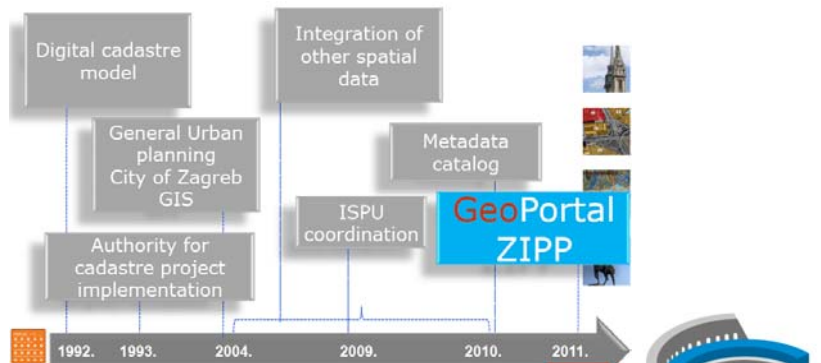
Digital cadastre model

Integration of other spatial data

General Urban planning City of Zagreb GIS

Metadata catalog

ISPU coordination

GeoPortal ZIPP

Authority for cadastre project implementation

1992. 1993. 2004. 2009. 2010. 2011.